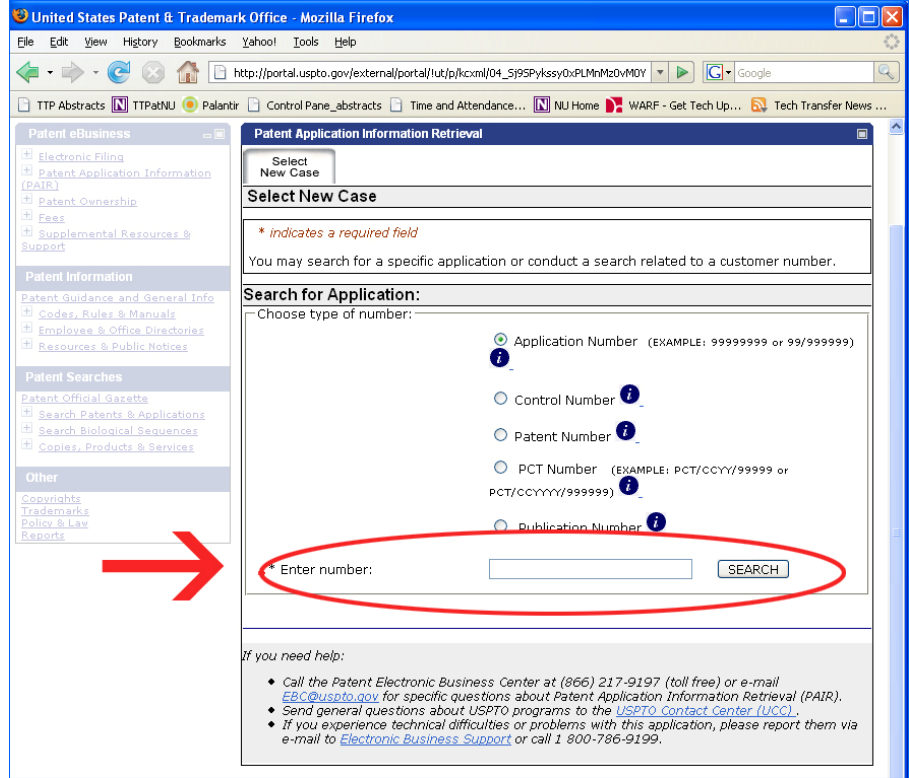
United States Patent & Trademark Office - Mozilla Firefox

File Edit View History Bookmarks Yahoo! Tools Help

http://portal.uspto.gov/external/portal/!ut/p/kcxml/04_Sj9SPykssy0xPLMnMz0vM0Y

Google

TTP Abstracts TTPatNU Palantir Control Pane_abstracts Time and Attendance... NU Home WARF - Get Tech Up... Tech Transfer News ...

Patent eBusiness

Electronic Filing
Patent Application Information (PAIR)
Patent Ownership
Fees
Supplemental Resources & Support

Patent Information

Patent Guidance and General Info
Codes, Rules & Manuals
Employee & Office Directories
Resources & Public Notices

Patent Searches

Patent Official Gazette
Search Patents & Applications
Search Biological Sequences
Copies, Products & Services

Other

Copyrights
Trademarks
Policy & Law
Reports

Patent Application Information Retrieval

Select New Case

Select New Case

* indicates a required field

You may search for a specific application or conduct a search related to a customer number.

Search for Application:

Choose type of number:

Application Number (EXAMPLE: 99999999 or 99/999999)

Control Number

Patent Number

PCT Number (EXAMPLE: PCT/CCYY/99999 or PCT/CCYYYY/999999)

Publication Number

* Enter number:

SEARCH

If you need help:

• Call the Patent Electronic Business Center at (866) 217-9197 (toll free) or e-mail EBC@uspto.gov for specific questions about Patent Application Information Retrieval (PAIR).
• Send general questions about USPTO programs to the USPTO Contact Center (UCC).
• If you experience technical difficulties or problems with this application, please report them via e-mail to Electronic Business Support or call 1 800-786-9199.